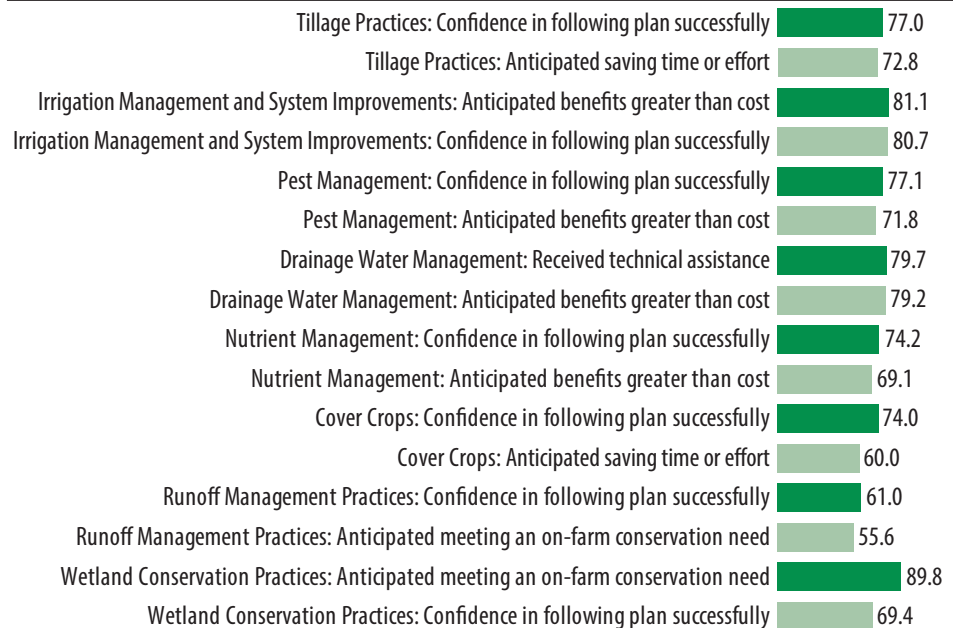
Tillage Practices: Confidence in following plan successfully 77.0
Tillage Practices: Anticipated saving time or effort 72.8
Irrigation Management and System Improvements: Anticipated benefits greater than cost 81.1
Irrigation Management and System Improvements: Confidence in following plan successfully 80.7
Pest Management: Confidence in following plan successfully 77.1
Pest Management: Anticipated benefits greater than cost 71.8
Drainage Water Management: Received technical assistance 79.7
Drainage Water Management: Anticipated benefits greater than cost 79.2
Nutrient Management: Confidence in following plan successfully 74.2
Nutrient Management: Anticipated benefits greater than cost 69.1
Cover Crops: Confidence in following plan successfully 74.0
Cover Crops: Anticipated saving time or effort 60.0
Runoff Management Practices: Confidence in following plan successfully 61.0
Runoff Management Practices: Anticipated meeting an on-farm conservation need 55.6
Wetland Conservation Practices: Anticipated meeting an on-farm conservation need 89.8
Wetland Conservation Practices: Confidence in following plan successfully 69.4